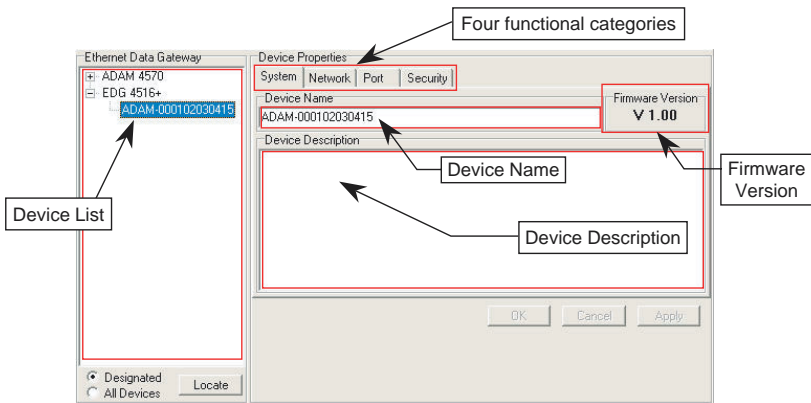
Four functional categories

Ethernet Data Gateway

ADAM 4570

EDG 4516+

ADAM-000102030415

Device List

Designated

All Devices

Locate

Device Properties

System

Network

Port

Security

Device Name

ADAM-000102030415

Firmware Version

V 1.00

Firmware Version

Device Description

Device Name

Device Description

OK

Cancel

Apply